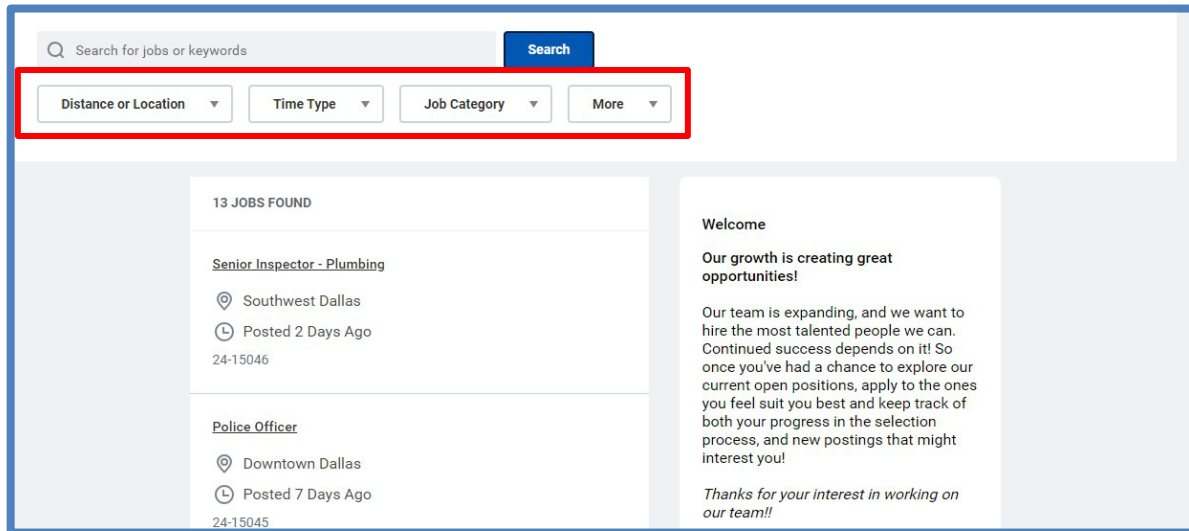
Search for jobs or keywords

Search

Distance or Location

Time Type

Job Category

More

13 JOBS FOUND

Senior Inspector - Plumbing

Southwest Dallas

Posted 2 Days Ago

24-15046

Police Officer

Downtown Dallas

Posted 7 Days Ago

24-15045

Welcome

Our growth is creating great opportunities!

Our team is expanding, and we want to hire the most talented people we can. Continued success depends on it! So once you've had a chance to explore our current open positions, apply to the ones you feel suit you best and keep track of both your progress in the selection process, and new postings that might interest you!

Thanks for your interest in working on our team!!